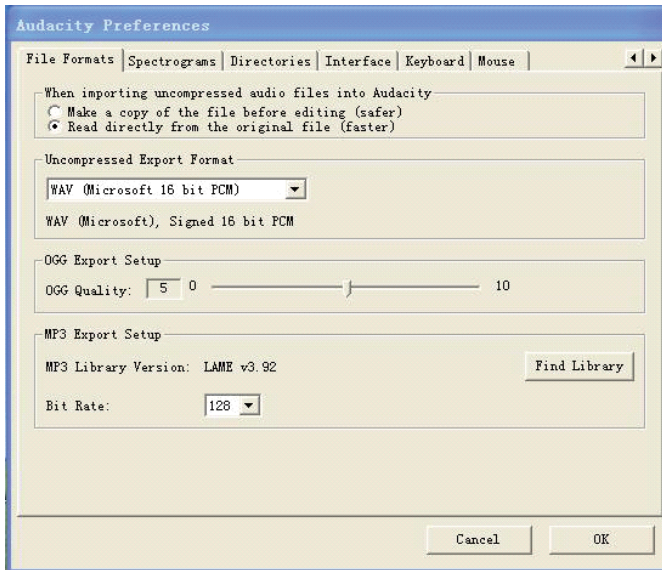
Audacity Preferences

File Formats | Spectrograms | Directories | Interface | Keyboard | Mouse

When importing uncompressed audio files into Audacity
Make a copy of the file before editing (safer)
Read directly from the original file (faster)

Uncompressed Export Format
WAV (Microsoft 16 bit PCM)
WAV (Microsoft), Signed 16 bit PCM

OGG Export Setup
OGG Quality: 5 0 10

MP3 Export Setup
MP3 Library Version: LAME v3.92
Find Library
Bit Rate: 128

Cancel
OK